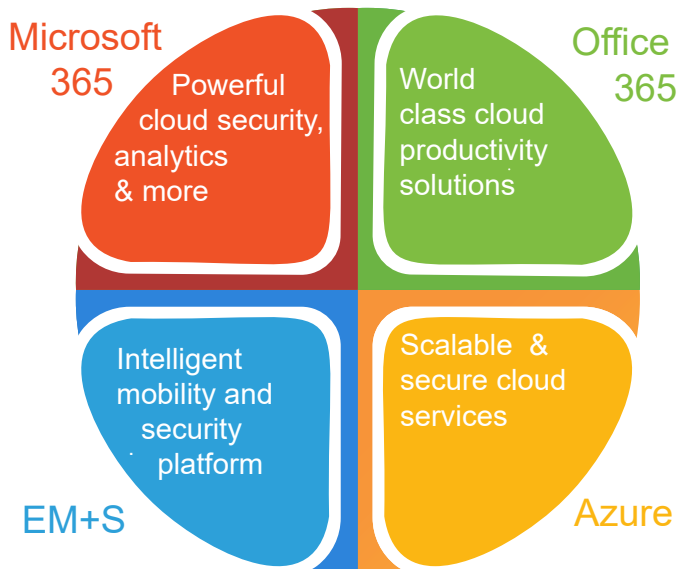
Microsoft 365

Powerful cloud security, analytics & more

Office 365

World class cloud productivity solutions

Intelligent mobility and security platform

Scalable & secure cloud services

EM+S

Azure